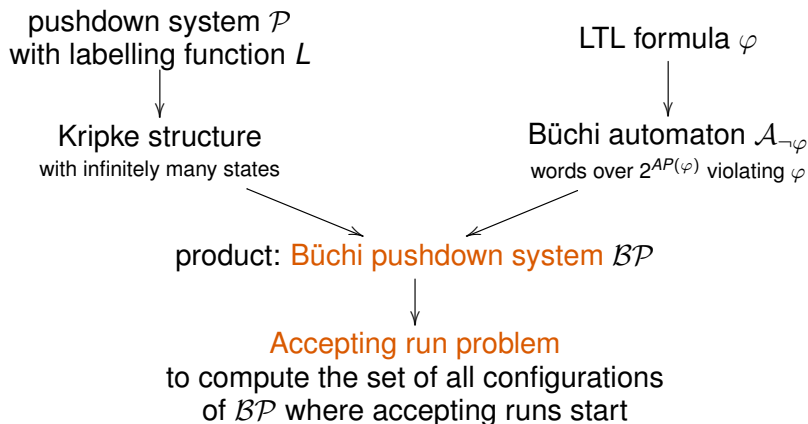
pushdown system $\mathcal{P}$
with labelling function $L$

LTL formula $\varphi$

Kripke structure
with infinitely many states

Büchi automaton $\mathcal{A}_{\neg\varphi}$
words over $2^{AP(\varphi)}$ violating $\varphi$

product: Büchi pushdown system $\mathcal{BP}$

Accepting run problem
to compute the set of all configurations of $\mathcal{BP}$ where accepting runs start